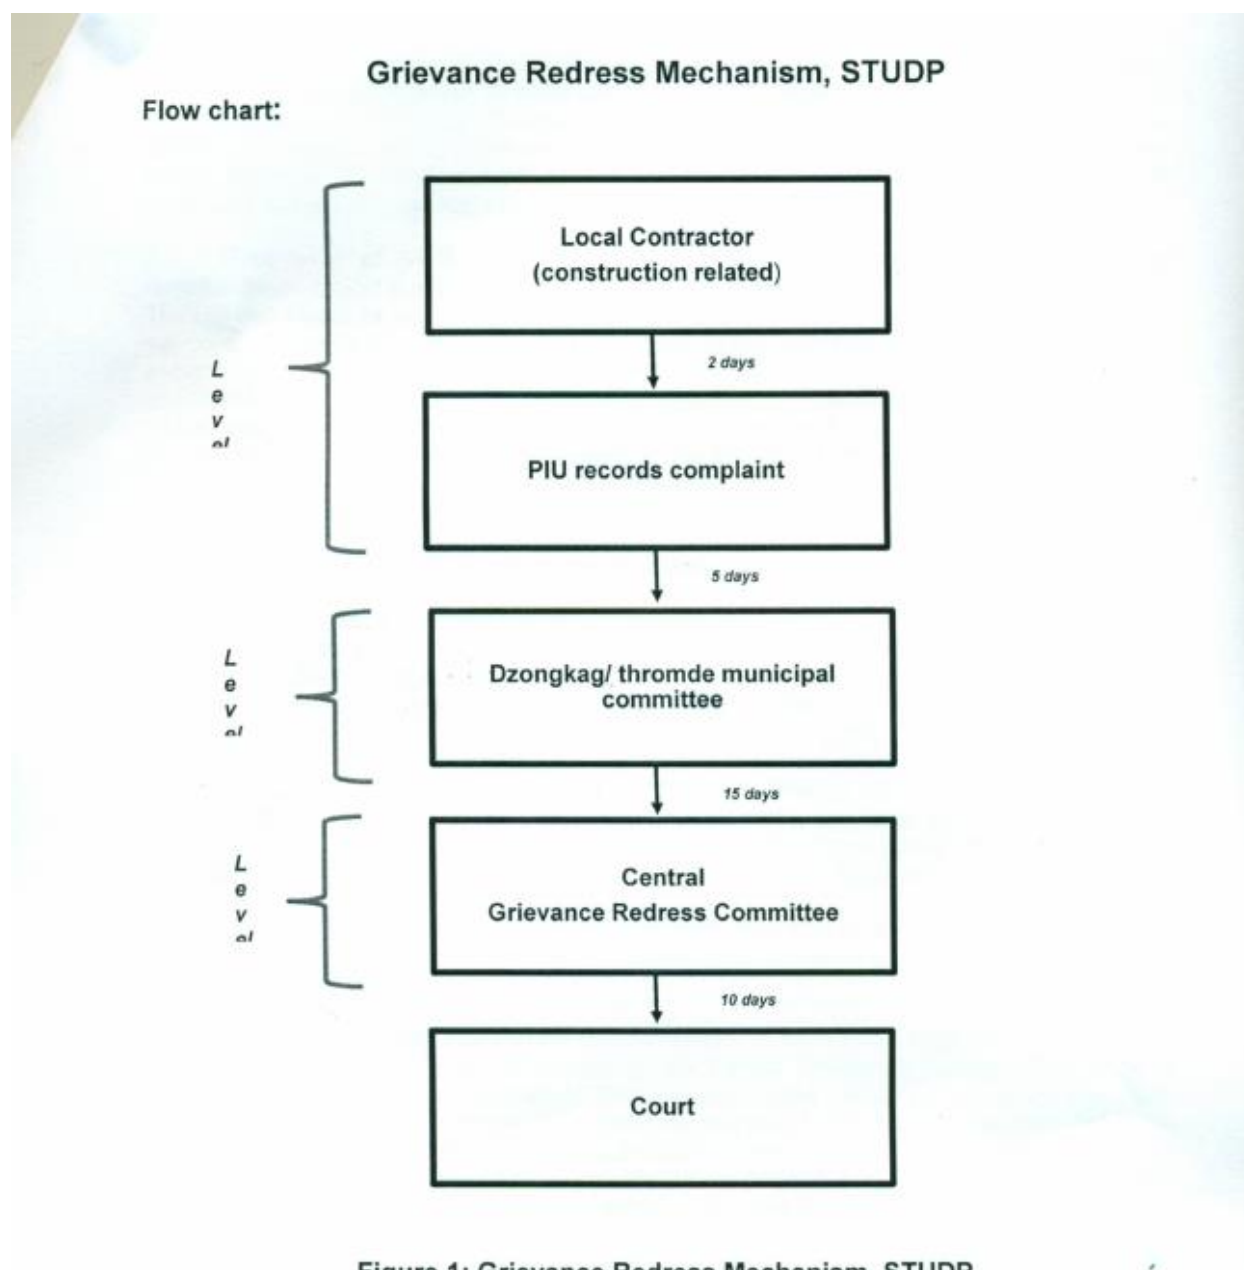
Grievance Redress Mechanism, STUDP

Flow chart:

L
e
v
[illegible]

Local Contractor
(construction related)

2 days

PIU records complaint

5 days

L
e
v
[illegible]

Dzongkag/ thromde municipal committee

15 days

L
e
v
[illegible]

Central
Grievance Redress Committee

10 days

Court

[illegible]